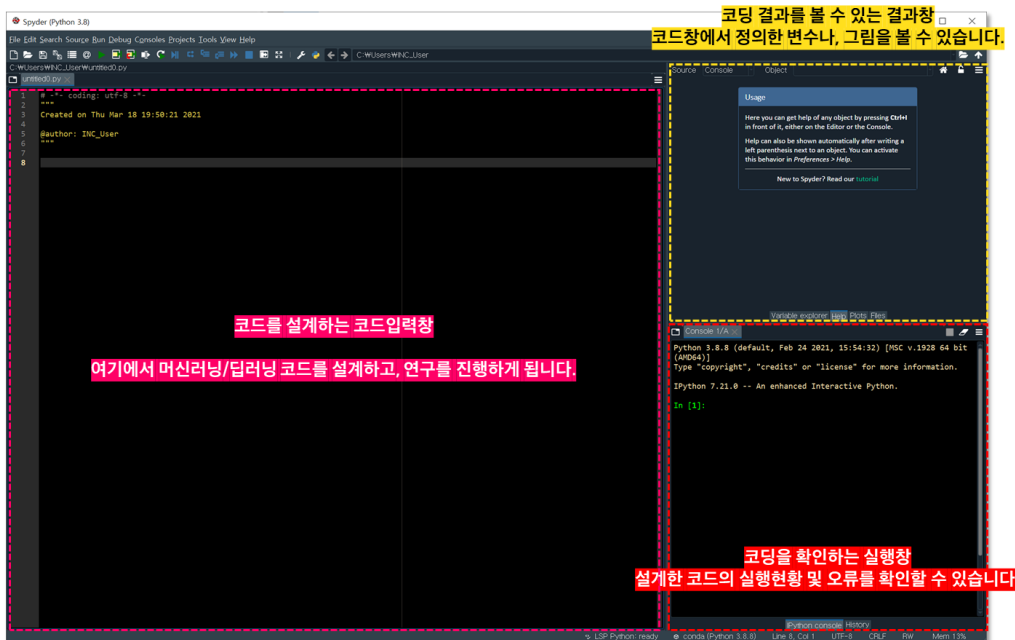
Spyder (Python 3.8)

코딩 결과를 볼 수 있는 결과창
코드창에서 정의한 변수나, 그림을 볼 수 있습니다.

File Edit Search Source Run Debug Consoles Projects Tools View Help

C:\Users\INC_User

C:\Users\INC_User\untitled0.py

untitled0.py

1 # -*- coding: utf-8 -*-
2 """
3 Created on Thu Mar 18 19:50:21 2021
4
5 @author: INC_User
6 """
7
8

코드를 설계하는 코드입력창

여기에서 머신러닝/딥러닝 코드를 설계하고, 연구를 진행하게 됩니다.

Source Console Object

Usage

Here you can get help of any object by pressing Ctrl+I in front of it, either on the Editor or the Console.

Help can also be shown automatically after writing a left parenthesis next to an object. You can activate this behavior in Preferences > Help.

New to Spyder? Read our tutorial

Variable explorer Help Plots Files

Console 1/A

Python 3.8.8 (default, Feb 24 2021, 15:54:32) [MSC v.1928 64 bit (AMD64)]
Type "copyright", "credits" or "license" for more information.

IPython 7.21.0 -- An enhanced Interactive Python.

In [1]:

코딩을 확인하는 실행창
설계한 코드의 실행현황 및 오류를 확인할 수 있습니다

IPython console History

LSP Python: ready conda (Python 3.8.8) Line 8, Col 1 UTF-8 CRLF RW Mem 13%